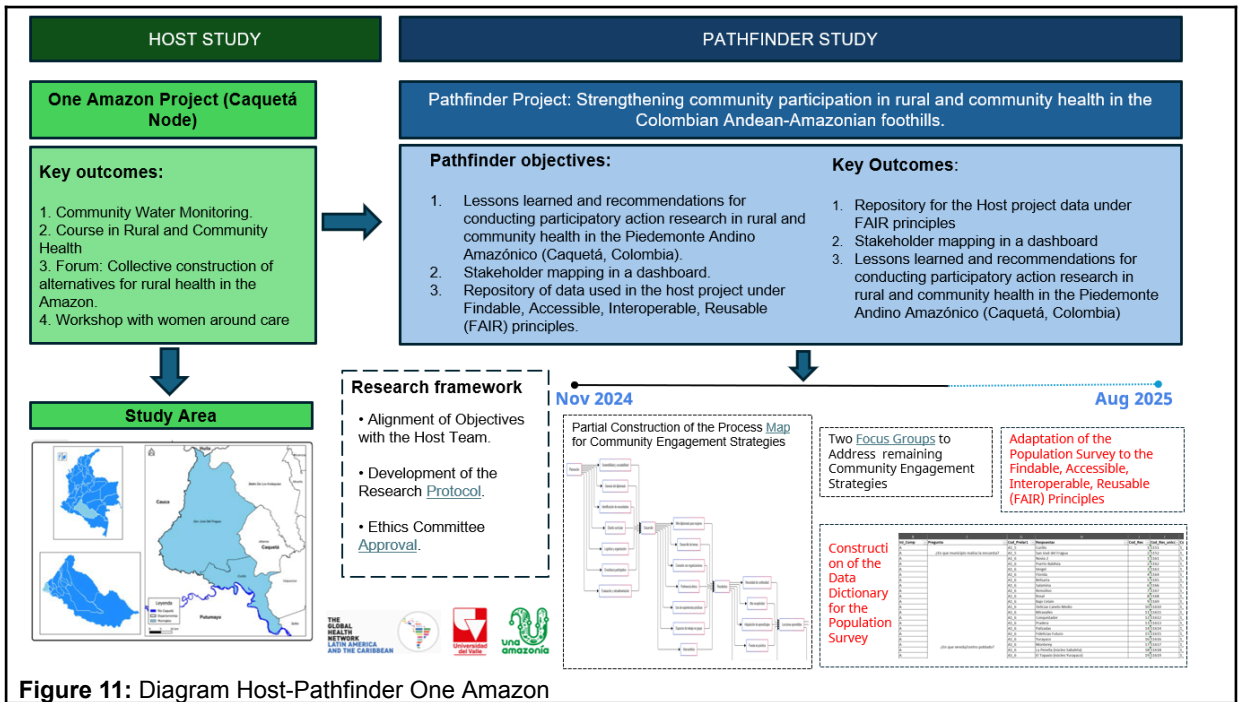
HOST STUDY

PATHFINDER STUDY

One Amazon Project (Caquetá Node)

Pathfinder Project: Strengthening community participation in rural and community health in the Colombian Andean-Amazonian foothills.

Key outcomes:

1. Community Water Monitoring.
2. Course in Rural and Community Health
3. Forum: Collective construction of alternatives for rural health in the Amazon.
4. Workshop with women around care

Pathfinder objectives:

1. Lessons learned and recommendations for conducting participatory action research in rural and community health in the Piedemonte Andino Amazónico (Caquetá, Colombia).
2. Stakeholder mapping in a dashboard.
3. Repository of data used in the host project under Findable, Accessible, Interoperable, Reusable (FAIR) principles.

Key Outcomes:

1. Repository for the Host project data under FAIR principles
2. Stakeholder mapping in a dashboard
3. Lessons learned and recommendations for conducting participatory action research in rural and community health in the Piedemonte Andino Amazónico (Caquetá, Colombia)

Study Area

Cauca
Caquetá
Putumayo
Leyenda

Research framework

• Alignment of Objectives with the Host Team.

• Development of the Research Protocol.

• Ethics Committee Approval.

THE GLOBAL HEALTH NETWORK LATIN AMERICA AND THE CARIBBEAN

Universidad del Valle

una amazonía

Nov 2024

Aug 2025

Partial Construction of the Process Map for Community Engagement Strategies

Two Focus Groups to Address remaining Community Engagement Strategies

Adaptation of the Population Survey to the Findable, Accessible, Interoperable, Reusable (FAIR) Principles

Construction of the Data Dictionary for the Population Survey

Figure 11: Diagram Host-Pathfinder One Amazon